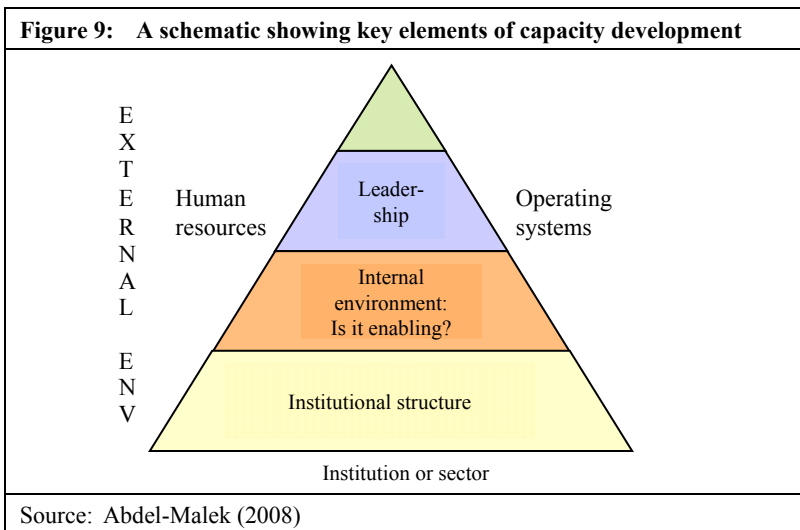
Figure 9: A schematic showing key elements of capacity development

E
X
T
E
R
N
A
L

E
N
V

Human resources

Leadership

Operating systems

Internal environment: Is it enabling?

Institutional structure

Institution or sector

Source: Abdel-Malek (2008)